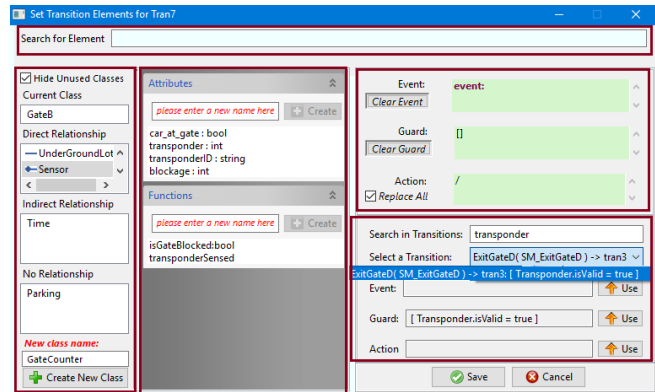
Set Transition Elements for Tran7

Search for Element

Hide Unused Classes
Current Class
GateB
Direct Relationship
UnderGroundLot
Sensor
Indirect Relationship
Time
No Relationship
Parking
New class name:
GateCounter
Create New Class

Attributes
please enter a new name here
Create
car_at_gate : bool
transponder : int
transponderID : string
blockage : int

Functions
please enter a new name here
Create
isGateBlocked:bool
transponderSensed

Event:
event:
Clear Event
Guard:
[]
Clear Guard
Action:
/
Replace All

Search in Transitions: transponder
Select a Transition: ExitGateD( SM_ExitGateD ) -> tran3
ExitGateD( SM_ExitGateD ) -> tran3: [ Transponder.isValid = true ]
Event:
Use
Guard: [ Transponder.isValid = true ]
Use
Action
Use

Save
Cancel